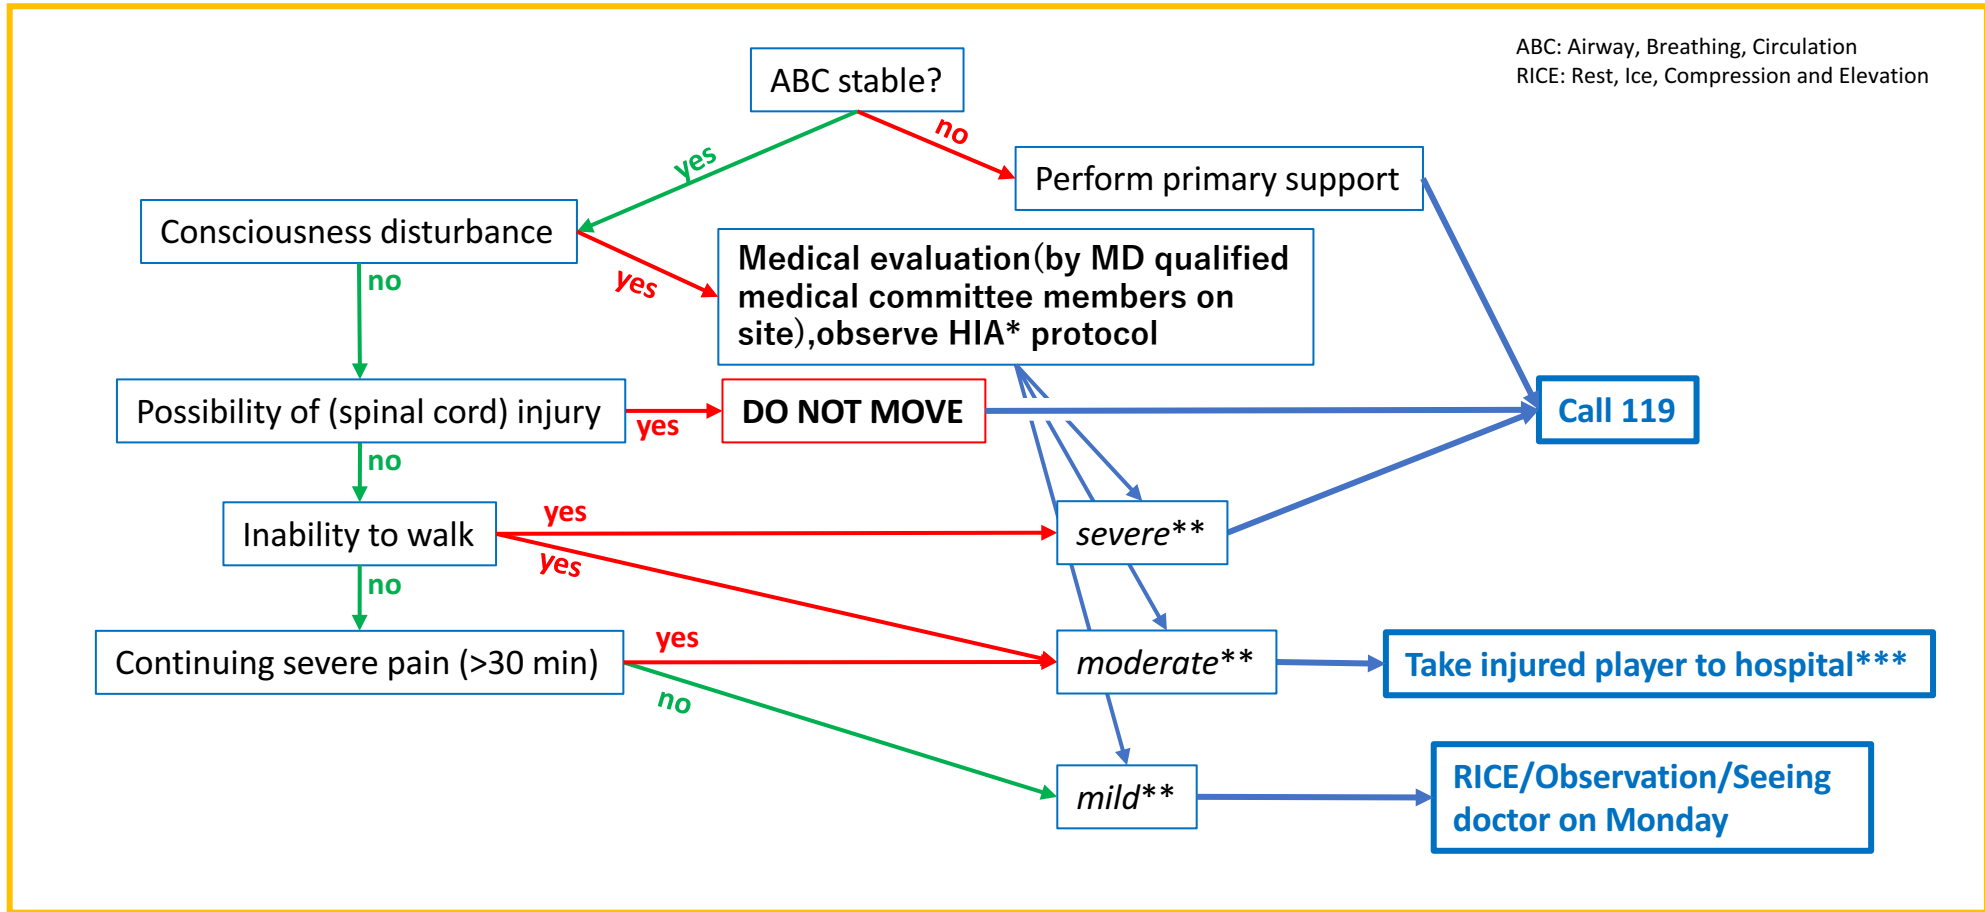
ABC: Airway, Breathing, Circulation
RICE: Rest, Ice, Compression and Elevation

ABC stable?

yes

no

Perform primary support

Consciousness disturbance

yes

Medical evaluation(by MD qualified medical committee members on site),observe HIA* protocol

no

Possibility of (spinal cord) injury

yes

DO NOT MOVE

Call 119

no

Inability to walk

yes

severe**

yes

no

Continuing severe pain (>30 min)

yes

moderate**

Take injured player to hospital***

no

mild**

RICE/Observation/Seeing doctor on Monday